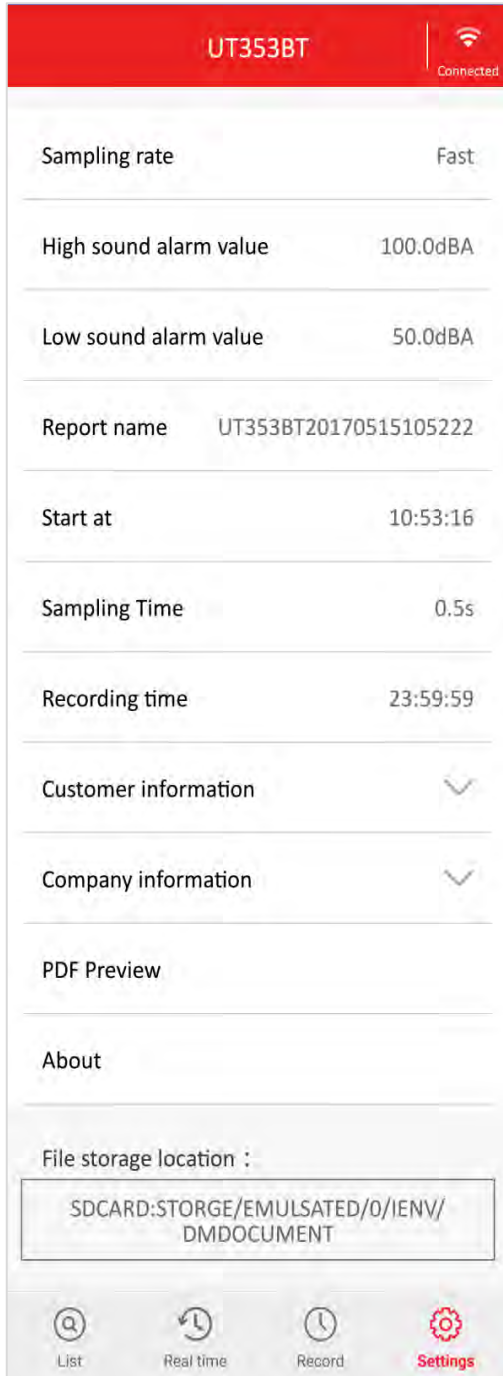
UT353BT

Connected

Sampling rate Fast

High sound alarm value 100.0dBA

Low sound alarm value 50.0dBA

Report name UT353BT20170515105222

Start at 10:53:16

Sampling Time 0.5s

Recording time 23:59:59

Customer information

Company information

PDF Preview

About

File storage location：

SDCARD:STORGE/EMULSATED/0/IENV/DMDOCUMENT

List Real time Record Settings